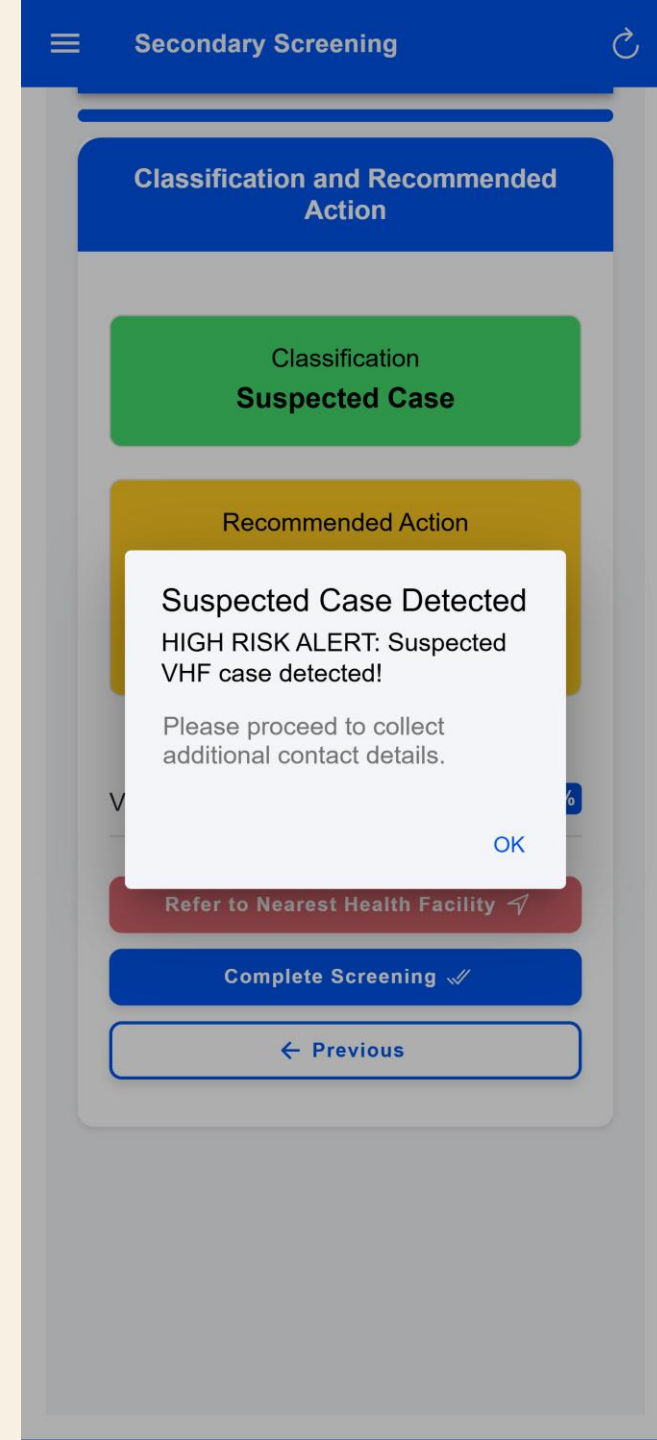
Secondary Screening

Classification and Recommended Action

Classification
Suspected Case

Recommended Action

Suspected Case Detected
HIGH RISK ALERT: Suspected VHF case detected!

Please proceed to collect additional contact details.

OK

V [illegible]

%

Refer to Nearest Health Facility

Complete Screening

Previous